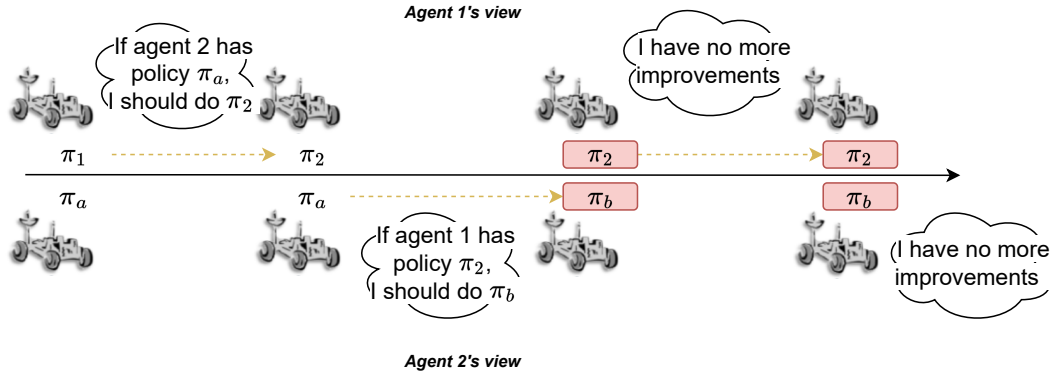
Agent 1's view

If agent 2 has policy $\pi_a$, I should do $\pi_2$

I have no more improvements

$\pi_1$

$\pi_2$

$\pi_2$

$\pi_2$

$\pi_a$

$\pi_a$

$\pi_b$

$\pi_b$

If agent 1 has policy $\pi_2$, I should do $\pi_b$

I have no more improvements

Agent 2's view